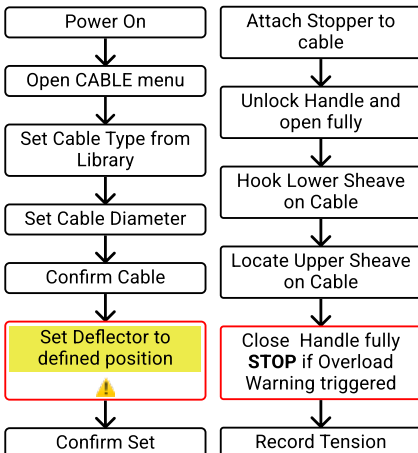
Power On

Open CABLE menu

Set Cable Type from Library

Set Cable Diameter

Confirm Cable

Set Deflector to defined position

⚠

Confirm Set

Attach Stopper to cable

Unlock Handle and open fully

Hook Lower Sheave on Cable

Locate Upper Sheave on Cable

Close Handle fully **STOP** if Overload Warning triggered

Record Tension